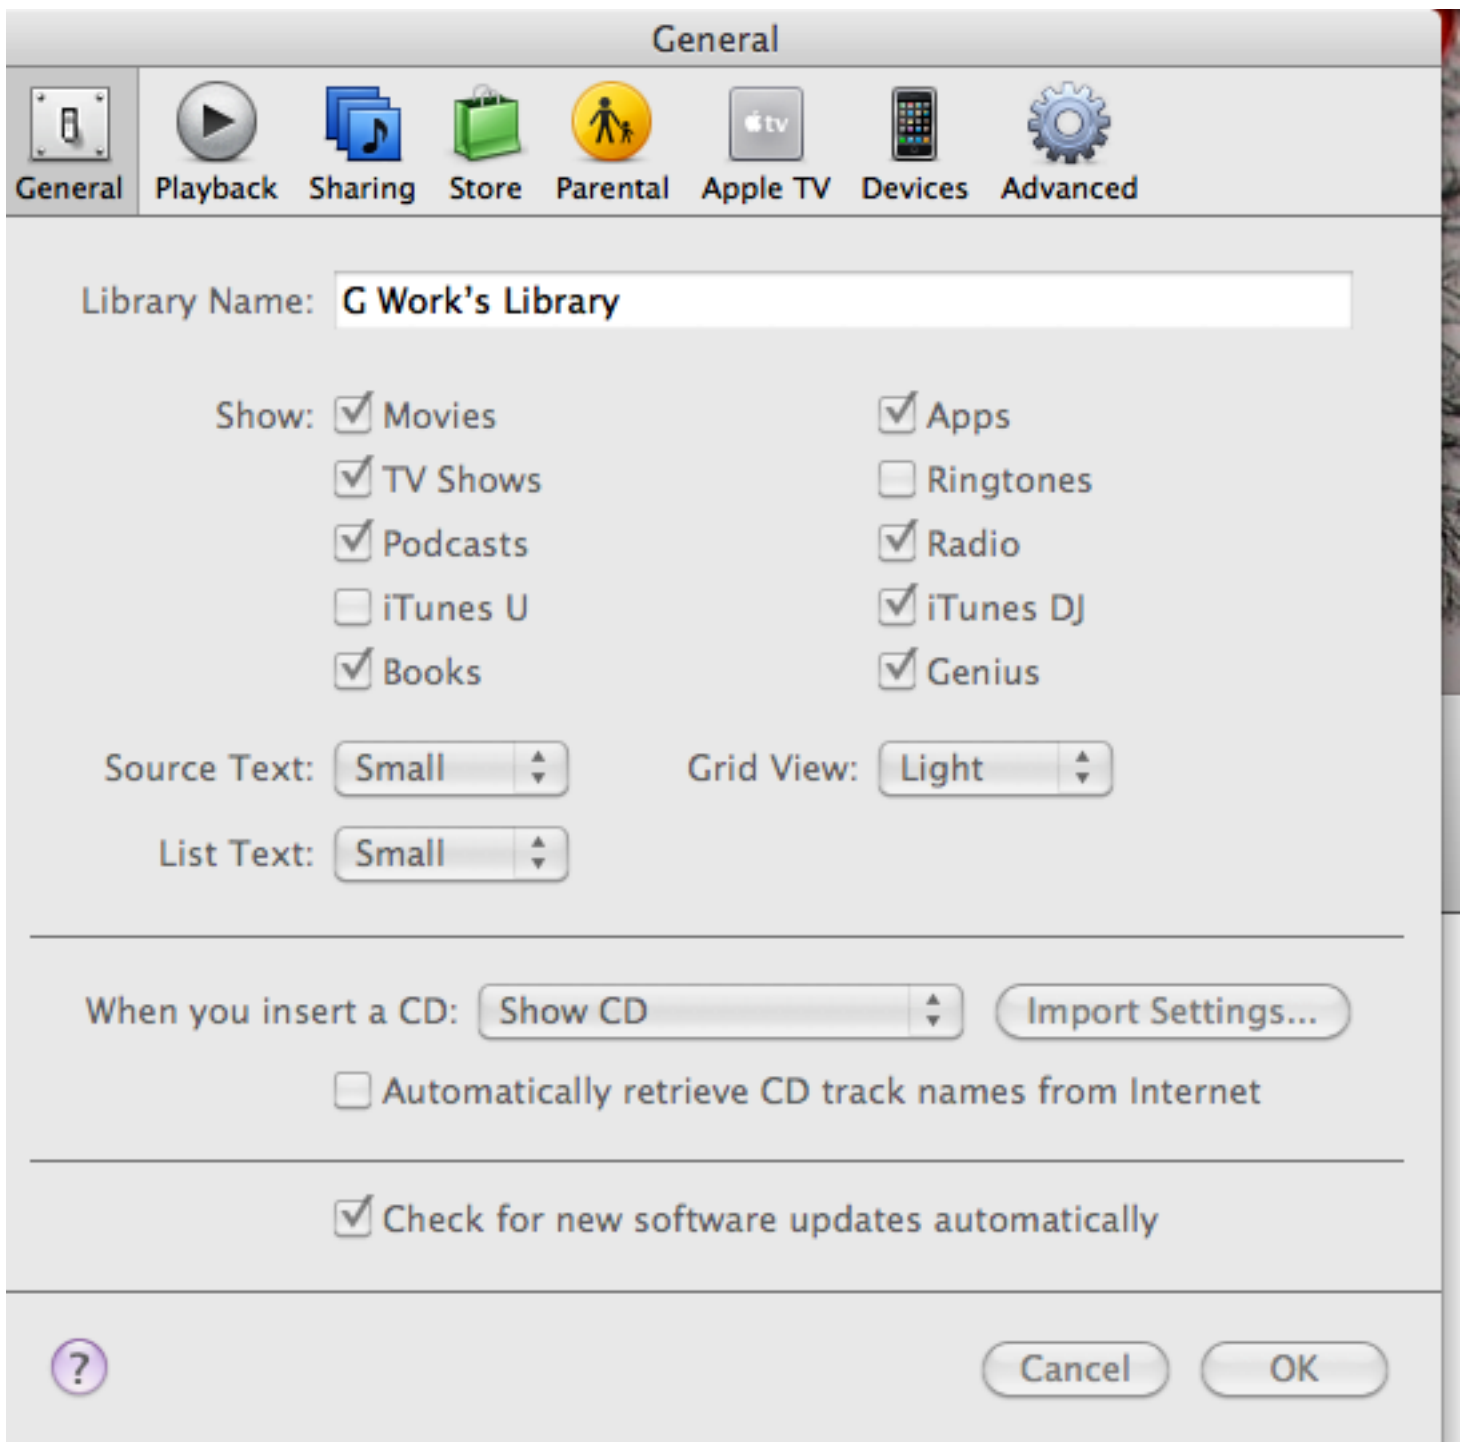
General

General Playback Sharing Store Parental Apple TV Devices Advanced

tv

Library Name: G Work's Library

Show: Movies
TV Shows
Podcasts
iTunes U
Books

Apps
Ringtones
Radio
iTunes DJ
Genius

Source Text: Small

Grid View: Light

List Text: Small

When you insert a CD: Show CD

Import Settings...

Automatically retrieve CD track names from Internet

Check for new software updates automatically

?

Cancel OK